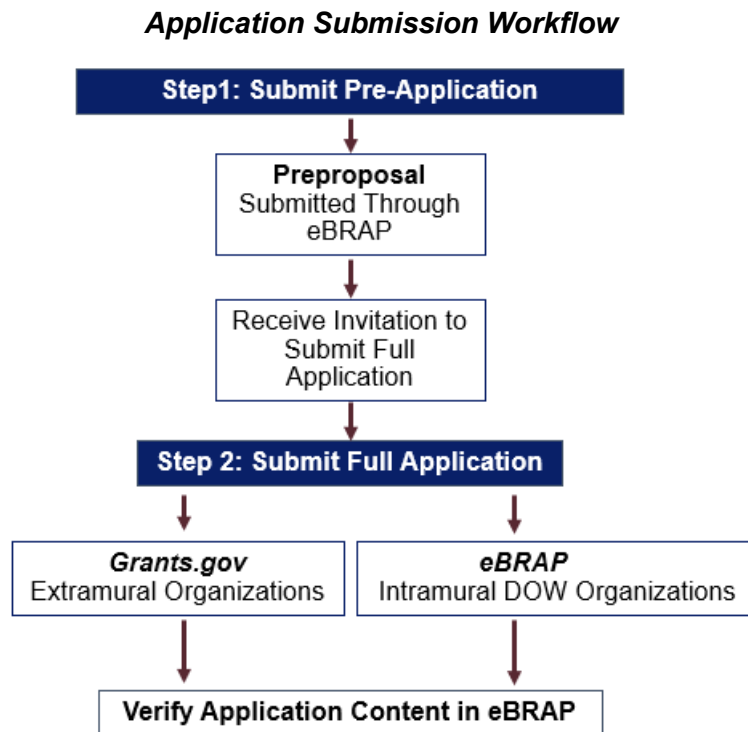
Application Submission Workflow

Step1: Submit Pre-Application

Preproposal
Submitted Through eBRAP

Receive Invitation to Submit Full Application

Step 2: Submit Full Application

Grants.gov
Extramural Organizations

eBRAP
Intramural DOW Organizations

Verify Application Content in eBRAP